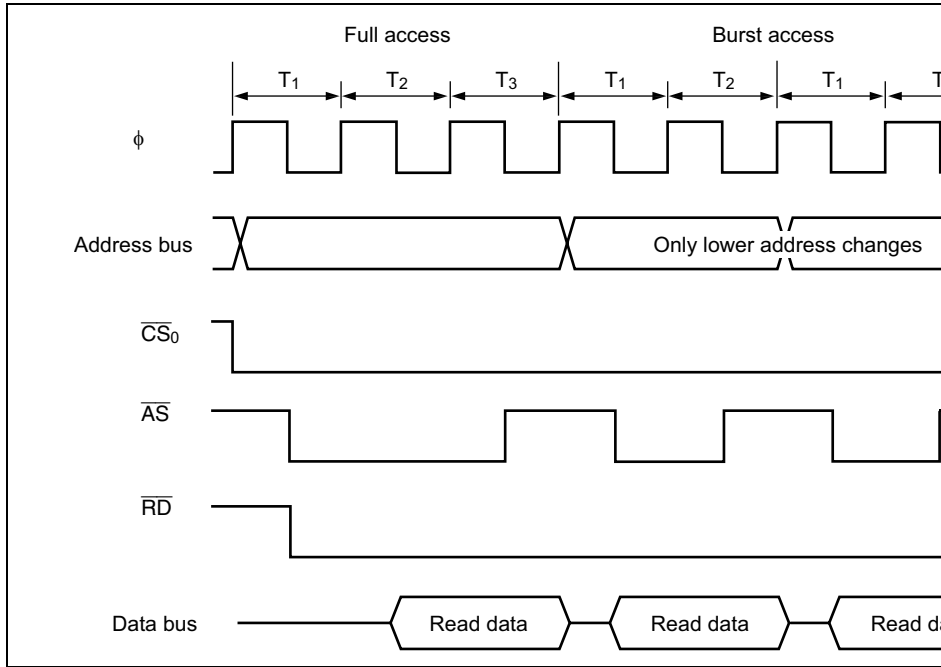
Full access

Burst access

$T_1$ $T_2$ $T_3$ $T_1$ $T_2$ $T_1$ T

$\phi$

Address bus

Only lower address changes

$\overline{CS_0}$

$\overline{AS}$

$\overline{RD}$

Data bus

Read data

Read data

Read da